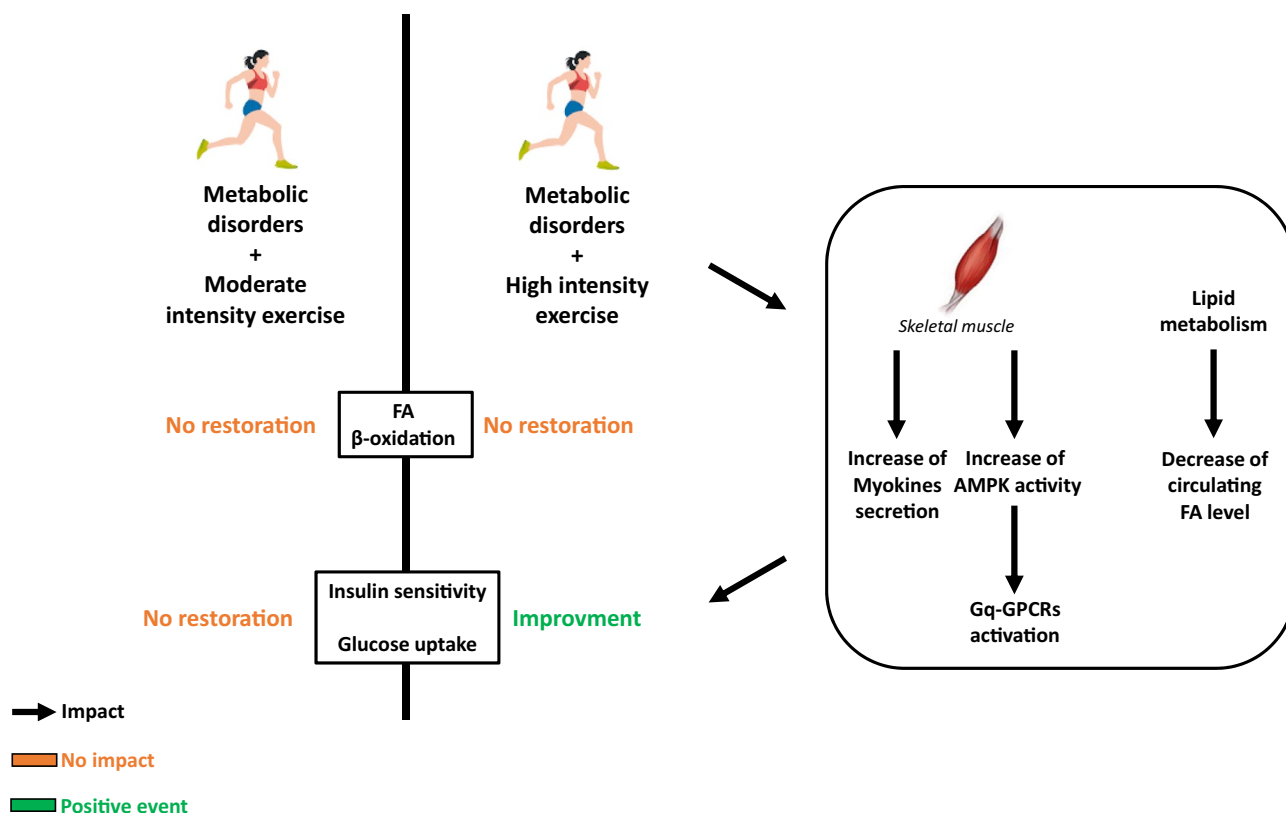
Metabolic disorders
+
Moderate intensity exercise

Metabolic disorders
+
High intensity exercise

Skeletal muscle

Lipid metabolism

No restoration

FA
β-oxidation

No restoration

Increase of Myokines secretion

Increase of AMPK activity

Decrease of circulating FA level

Gq-GPCRs activation

No restoration

Insulin sensitivity

Glucose uptake

Improvment

Impact

No impact

Positive event